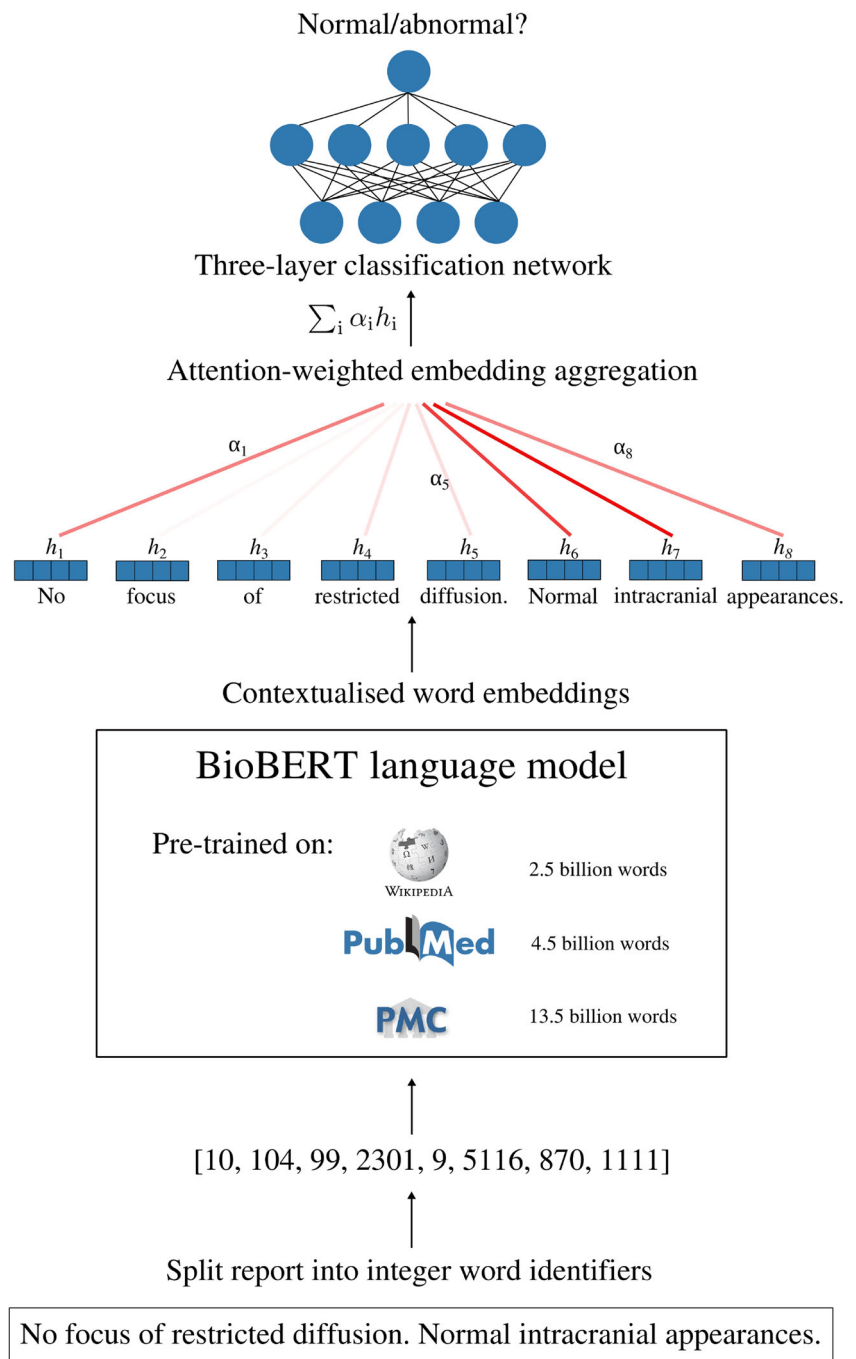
Normal/abnormal?

Three-layer classification network

$\sum_i \alpha_i h_i$

Attention-weighted embedding aggregation

$\alpha_1$ $\alpha_5$ $\alpha_8$

$h_1$ $h_2$ $h_3$ $h_4$ $h_5$ $h_6$ $h_7$ $h_8$

No focus of restricted diffusion. Normal intracranial appearances.

Contextualised word embeddings

BioBERT language model

Pre-trained on:

WIKIPEDIA 2.5 billion words

PubMed 4.5 billion words

PMC 13.5 billion words

[10, 104, 99, 2301, 9, 5116, 870, 1111]

Split report into integer word identifiers

No focus of restricted diffusion. Normal intracranial appearances.